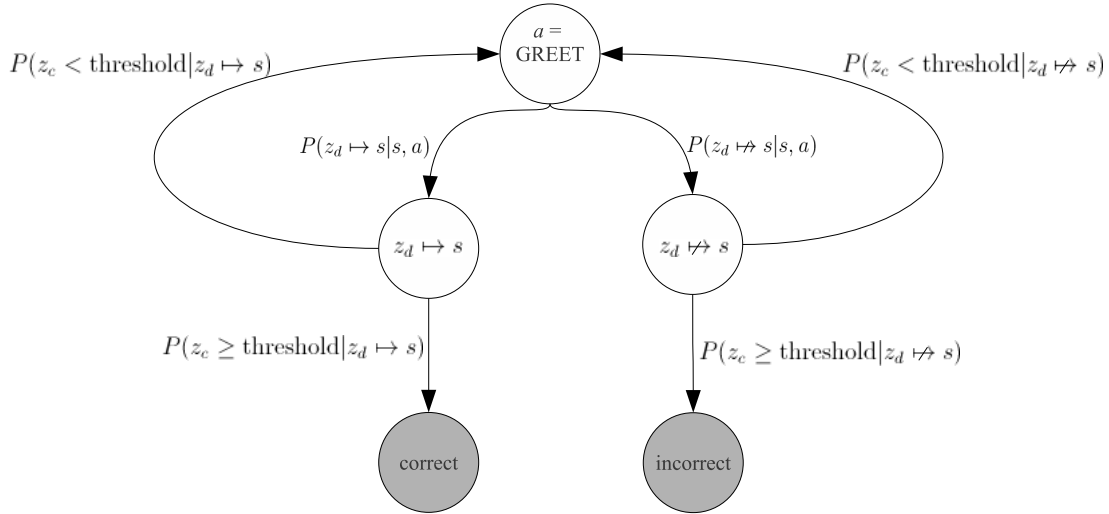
$a =$ GREET

$P(z_c < \text{threshold}|z_d \mapsto s)$

$P(z_c < \text{threshold}|z_d \not\mapsto s)$

$P(z_d \mapsto s|s, a)$

$P(z_d \not\mapsto s|s, a)$

$z_d \mapsto s$

$z_d \not\mapsto s$

$P(z_c \geq \text{threshold}|z_d \mapsto s)$

$P(z_c \geq \text{threshold}|z_d \not\mapsto s)$

correct

incorrect